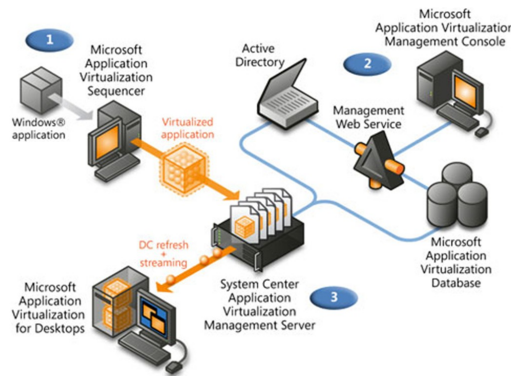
1

Microsoft Application Virtualization Sequencer

Windows® application

Virtualized application

Active Directory

2

Microsoft Application Virtualization Management Console

Management Web Service

DC refresh + streaming

Microsoft Application Virtualization Database

3

System Center Application Virtualization Management Server

Microsoft Application Virtualization for Desktops